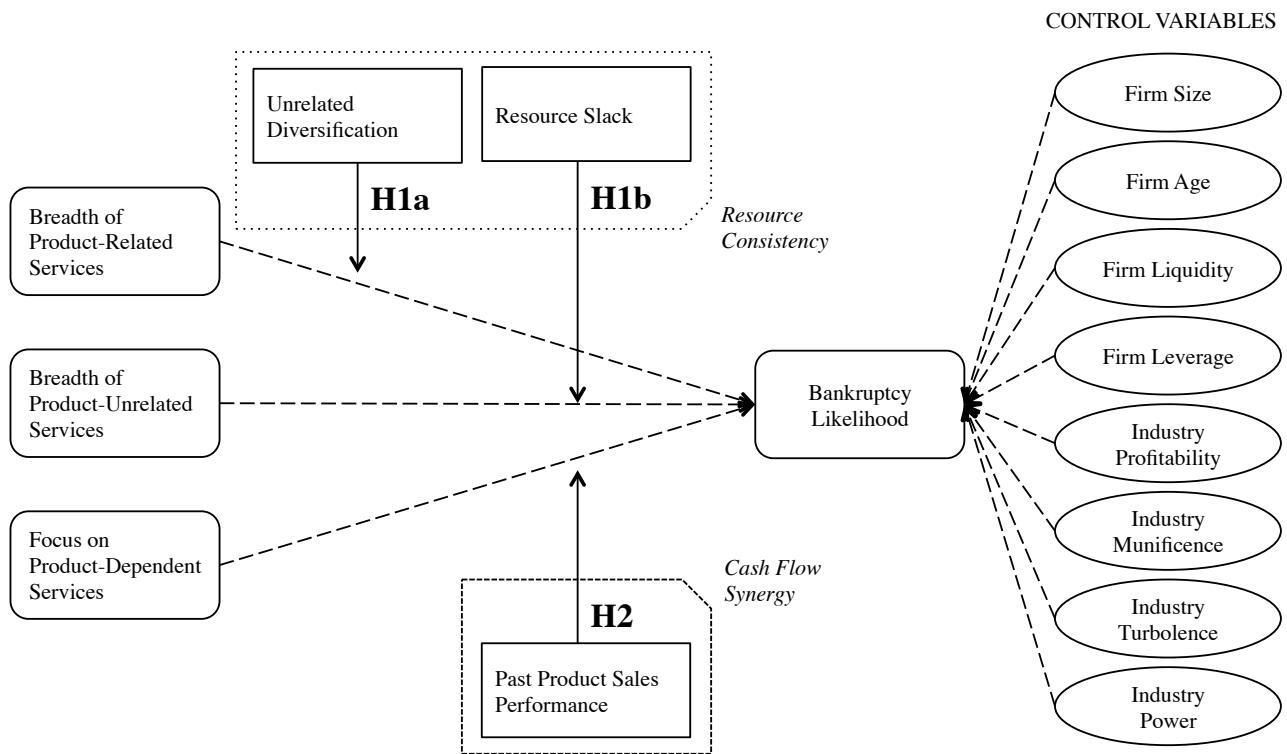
CONTROL VARIABLES

Unrelated Diversification

Resource Slack

H1a

H1b

Resource Consistency

Breadth of Product-Related Services

Breadth of Product-Unrelated Services

Focus on Product-Dependent Services

Bankruptcy Likelihood

Cash Flow Synergy

H2

Past Product Sales Performance

Firm Size

Firm Age

Firm Liquidity

Firm Leverage

Industry Profitability

Industry Munificence

Industry Turbolence

Industry Power